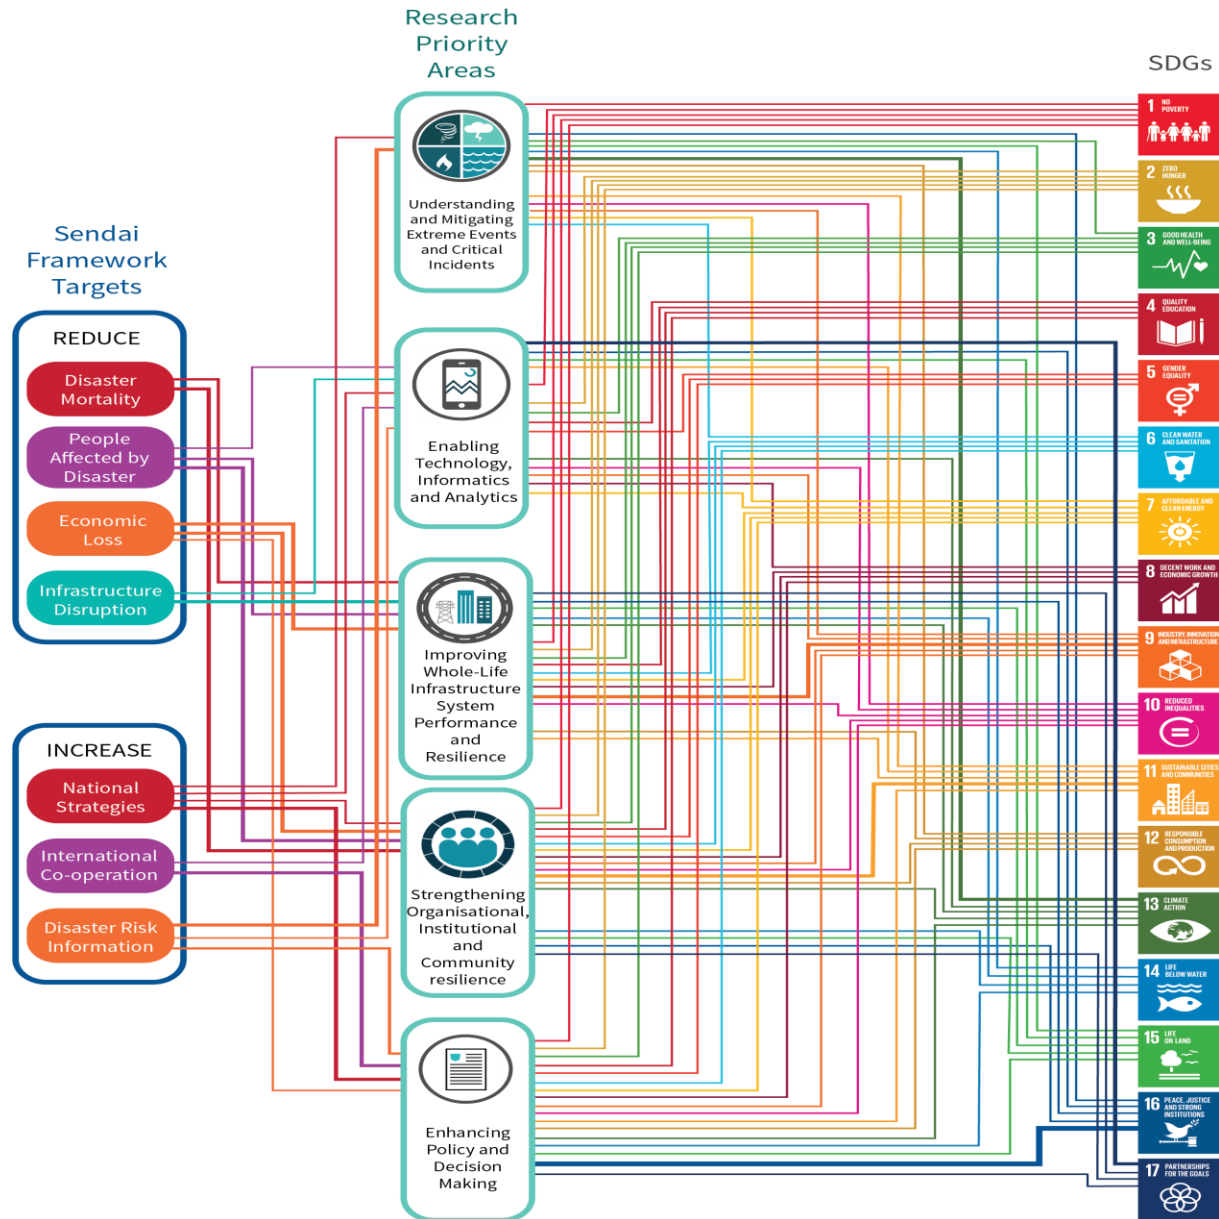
Research Priority Areas

SDGs

Sendai Framework Targets

REDUCE

Disaster Mortality

People Affected by Disaster

Economic Loss

Infrastructure Disruption

INCREASE

National Strategies

International Co-operation

Disaster Risk Information

Understanding and Mitigating Extreme Events and Critical Incidents

Enabling Technology, Informatics and Analytics

Improving Whole-Life Infrastructure System Performance and Resilience

Strengthening Organisational, Institutional and Community resilience

Enhancing Policy and Decision Making

1 NO POVERTY

2 ZERO HUNGER

3 GOOD HEALTH AND WELL-BEING

4 QUALITY EDUCATION

5 GENDER EQUALITY

6 CLEAN WATER AND SANITATION

7 AFFORDABLE AND CLEAN ENERGY

8 DECENT WORK AND ECONOMIC GROWTH

9 INDUSTRY, INNOVATION AND INFRASTRUCTURE

10 REDUCED INEQUALITIES

11 SUSTAINABLE CITIES AND COMMUNITIES

12 RESPONSIBLE CONSUMPTION AND PRODUCTION

13 CLIMATE ACTION

14 LIFE BELOW WATER

15 LIFE ON LAND

16 PEACE, JUSTICE AND STRONG INSTITUTIONS

17 PARTNERSHIPS FOR THE GOALS